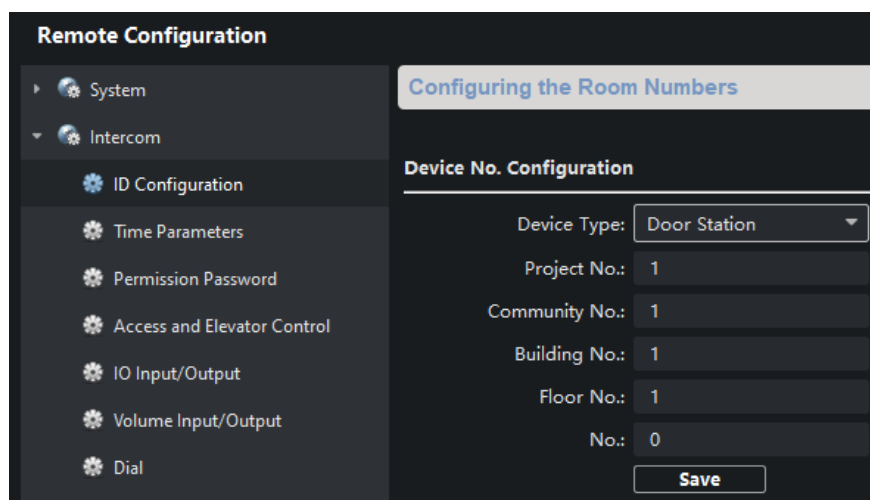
Remote Configuration

System

Intercom

ID Configuration

Time Parameters

Permission Password

Access and Elevator Control

IO Input/Output

Volume Input/Output

Dial

Configuring the Room Numbers

Device No. Configuration

| | |
|---|---|
| Device Type: | Door Station |
| Project No.: | 1 |
| Community No.: | 1 |
| Building No.: | 1 |
| Floor No.: | 1 |
| No.: | 0 |

Save